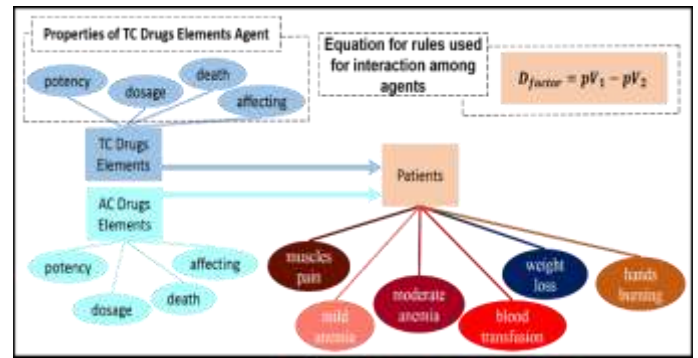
Properties of TC Drugs Elements Agent

potency

dosage

death

affecting

Equation for rules used for interaction among agents

$D_{factor} = pV_1 - pV_2$

TC Drugs Elements

Patients

AC Drugs Elements

potency

affecting

dosage

death

muscles pain

mild anemia

moderate anemia

blood transfusion

weight loss

hands burning